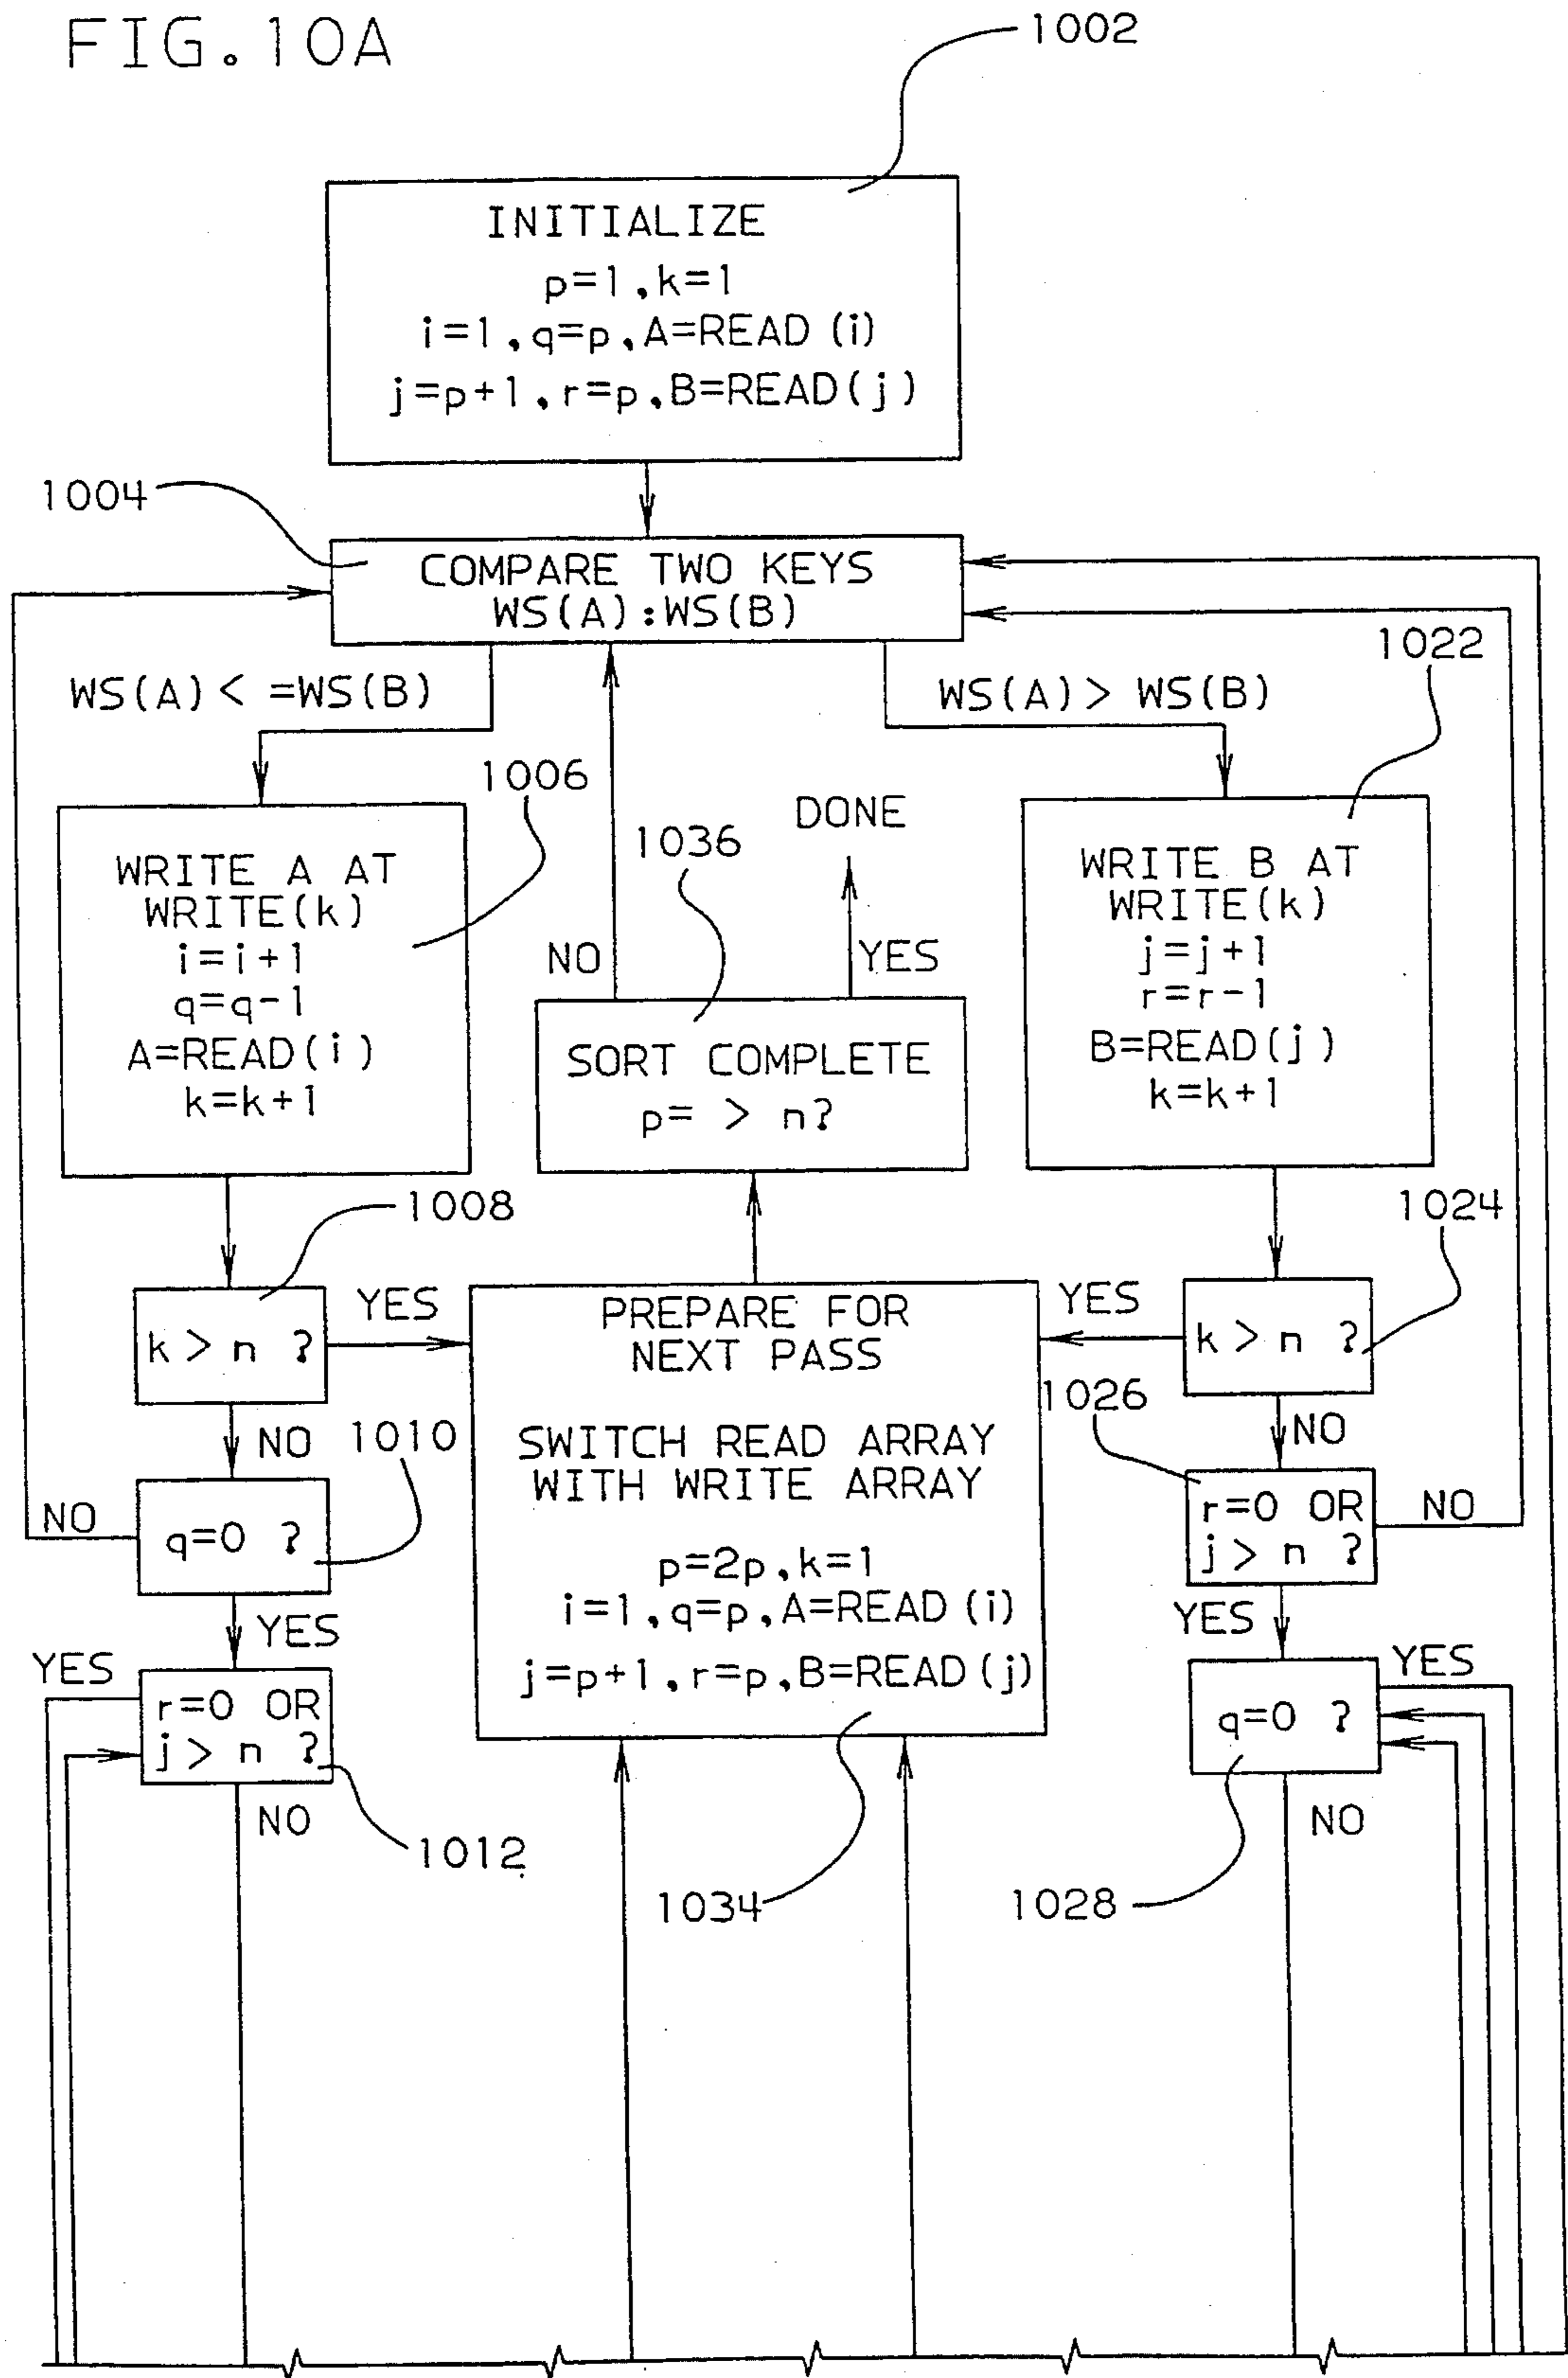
FIG.10A

1002

INITIALIZE
p=1, k=1
i=1, q=p, A=READ (i)
j=p+1, r=p, B=READ(j)

1004

COMPARE TWO KEYS
WS(A):WS(B)

WS(A)< =WS(B)

WS(A)> WS(B)

1022

1006

WRITE A AT
WRITE(k)
i=i+1
q=q-1
A=READ(i)
k=k+1

1036

DONE

NO

YES

SORT COMPLETE
p= > n?

WRITE B AT
WRITE(k)
j=j+1
r=r-1
B=READ(j)
k=k+1

1008

1024

k > n ?

YES

PREPARE FOR
NEXT PASS

SWITCH READ ARRAY
WITH WRITE ARRAY

p=2p, k=1
i=1, q=p, A=READ (i)
j=p+1, r=p, B=READ (j)

YES

k > n ?

1026

NO

1010

NO

NO

q=0 ?

r=0 OR
j > n ?

NO

YES

YES

YES

YES

r=0 OR
j > n ?

q=0 ?

NO

1012

NO

1034

1028